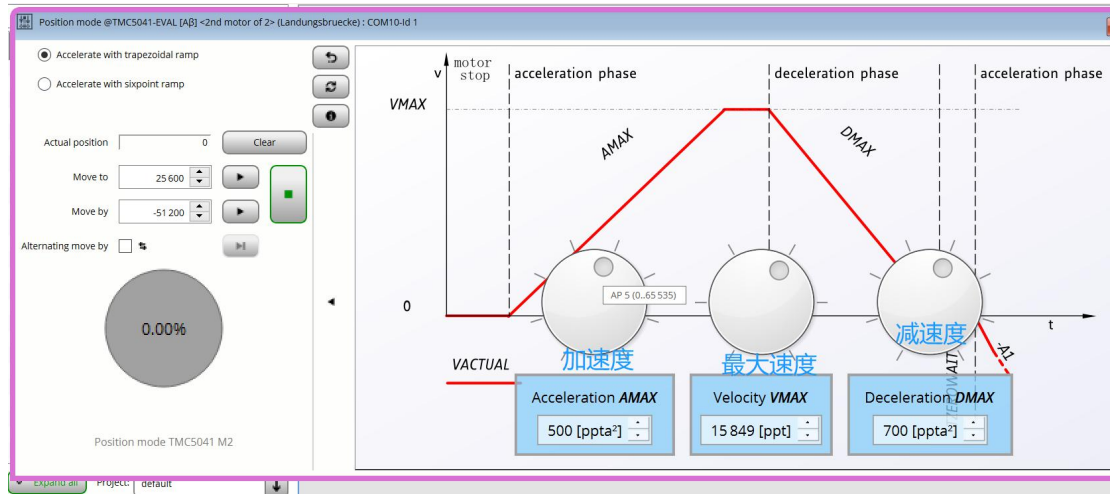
Position mode @TMC5041-EVAL [Aβ] <2nd motor of 2> (Landungsbruecke) : COM10-Id 1

Accelerate with trapezoidal ramp

Accelerate with sixpoint ramp

Actual position 0 Clear

Move to 25 600

Move by -51 200

Alternating move by

0.00%

Position mode TMC5041 M2

v motor stop acceleration phase deceleration phase acceleration phase

VMAX

AMAX

DMAX

0

AP 5 (0..65 535)

t

加速度 最大速度 减速度

VACTUAL

A1

Acceleration AMAX
500 [ppta²]

Velocity VMAX
15 849 [ppt]

Deceleration DMAX
700 [ppta²]

Expand all Project: default